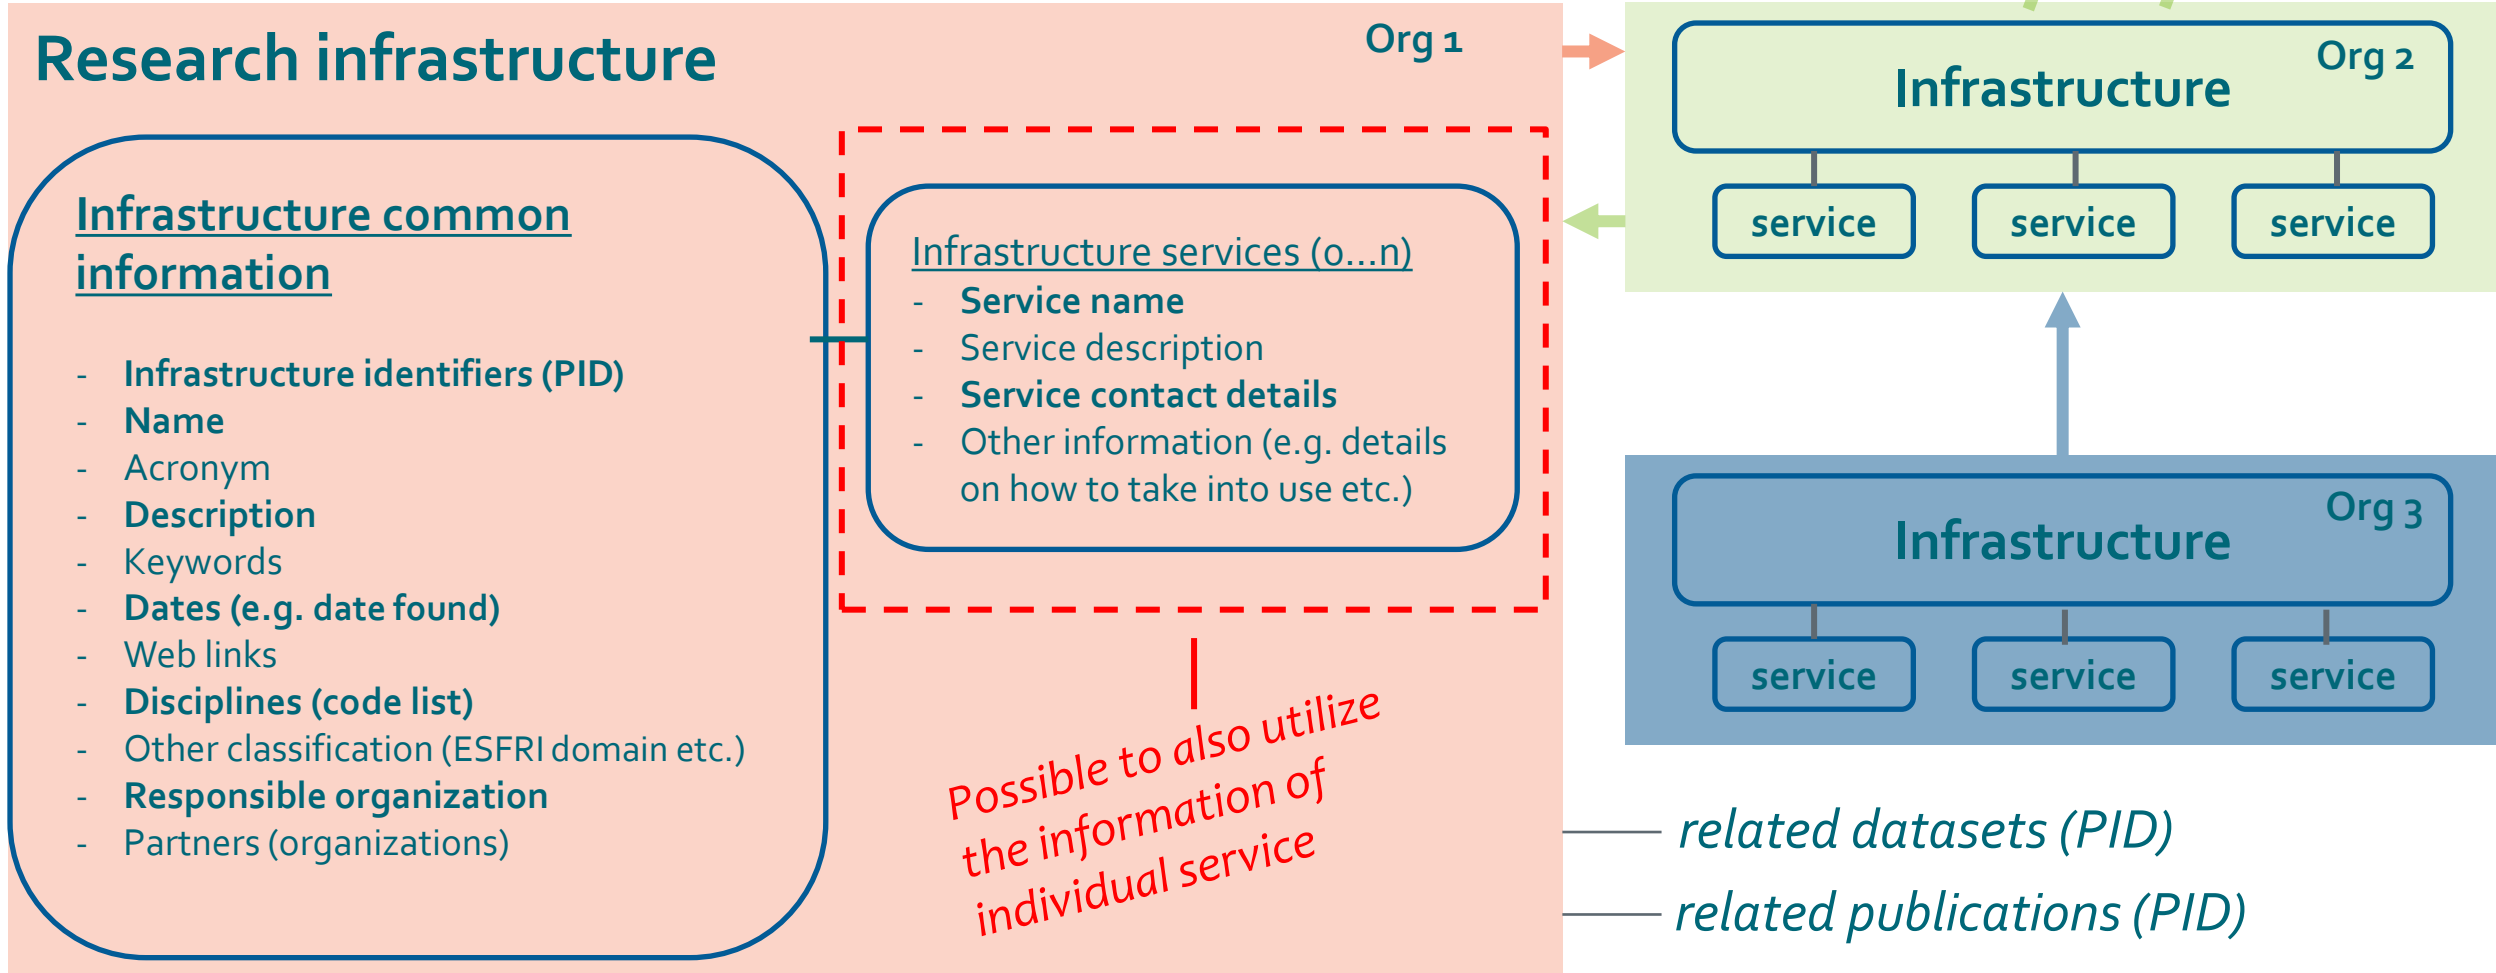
Research infrastructure

Org 1

Infrastructure common information

- Infrastructure identifiers (PID)
- Name
- Acronym
- Description
- Keywords
- Dates (e.g. date found)
- Web links
- Disciplines (code list)
- Other classification (ESFRI domain etc.)
- Responsible organization
- Partners (organizations)

Infrastructure services (0...n)
- Service name
- Service description
- Service contact details
- Other information (e.g. details on how to take into use etc.)

Possible to also utilize the information of individual service

Infrastructure
Org 2
service
service
service

Infrastructure
Org 3
service
service
service

related datasets (PID)
related publications (PID)